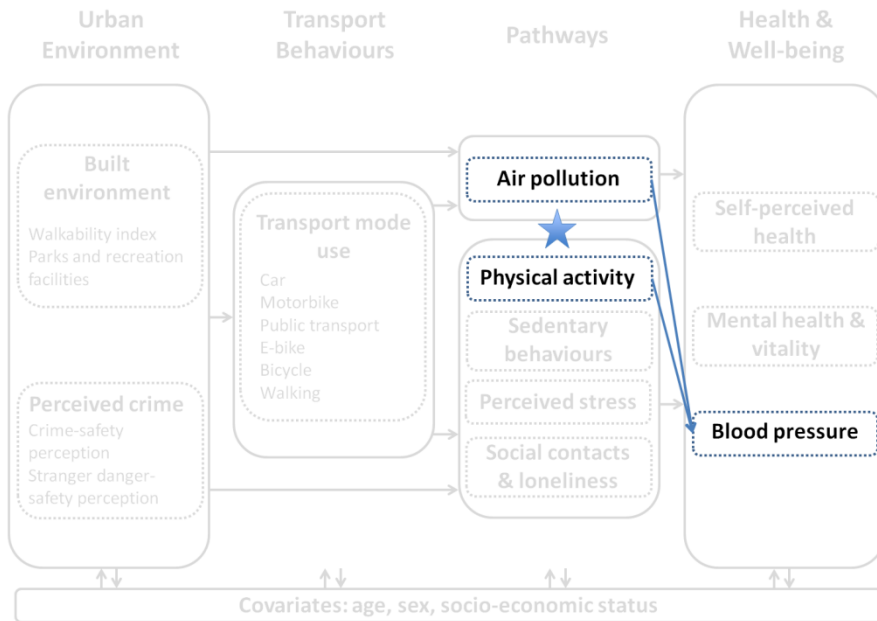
Urban Environment

Transport Behaviours

Pathways

Health & Well-being

Built environment
Walkability index
Parks and recreation facilities

Perceived crime
Crime-safety perception
Stranger danger-safety perception

Transport mode use
Car
Motorbike
Public transport
E-bike
Bicycle
Walking

Air pollution

Physical activity

Sedentary behaviours

Perceived stress

Social contacts & loneliness

Self-perceived health

Mental health & vitality

Blood pressure

Covariates: age, sex, socio-economic status